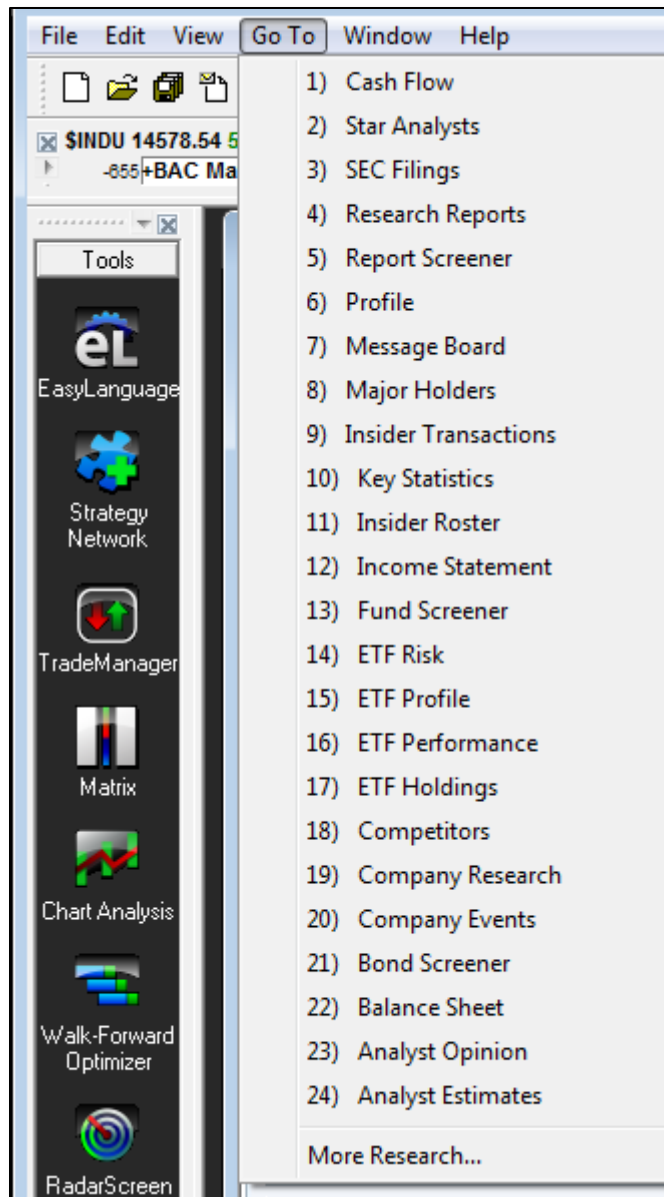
File Edit View Go To Window Help

$INDU 14578.54 5
-655 +BAC Ma

Tools

EasyLanguage

Strategy Network

TradeManager

Matrix

Chart Analysis

Walk-Forward Optimizer

RadarScreen

1) Cash Flow
2) Star Analysts
3) SEC Filings
4) Research Reports
5) Report Screener
6) Profile
7) Message Board
8) Major Holders
9) Insider Transactions
10) Key Statistics
11) Insider Roster
12) Income Statement
13) Fund Screener
14) ETF Risk
15) ETF Profile
16) ETF Performance
17) ETF Holdings
18) Competitors
19) Company Research
20) Company Events
21) Bond Screener
22) Balance Sheet
23) Analyst Opinion
24) Analyst Estimates
More Research...